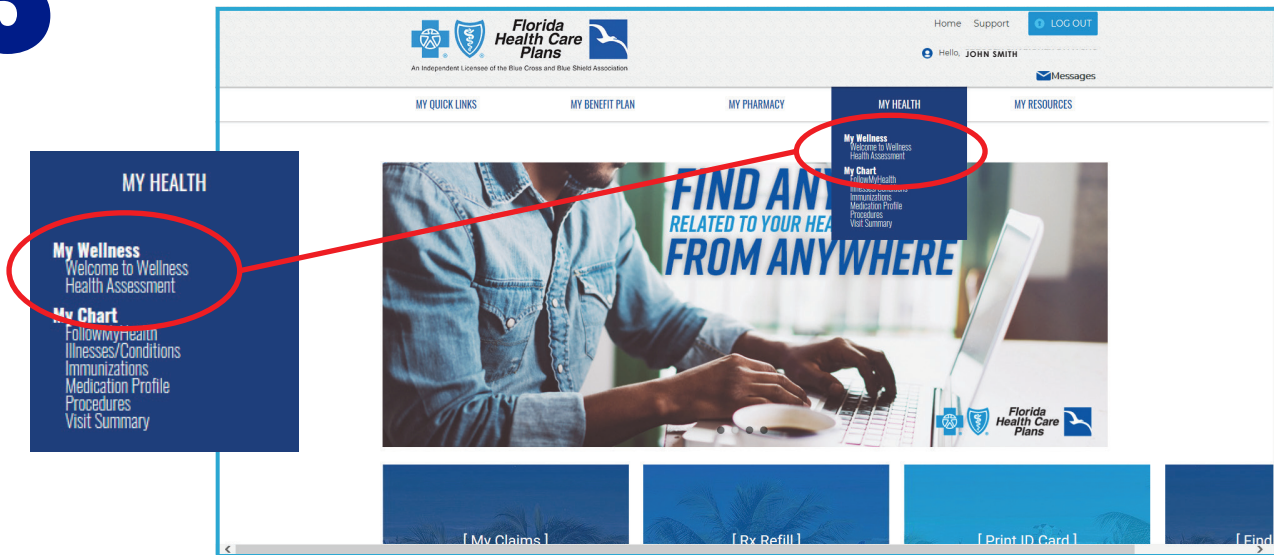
Florida Health Care Plans
An Independent Licensee of the Blue Cross and Blue Shield Association

Home Support LOG OUT

Hello, JOHN SMITH

Messages

MY QUICK LINKS MY BENEFIT PLAN MY PHARMACY MY HEALTH MY RESOURCES

My Wellness
Welcome to Wellness
Health Assessment
My Chart
FollowMyHealth
Illnesses/Conditions
Immunizations
Medication Profile
Procedures
Visit Summary

FIND ANY
RELATED TO YOUR HEA
FROM ANYWHERE

Florida Health Care Plans

MY HEALTH

My Wellness
Welcome to Wellness
Health Assessment
My Chart
FollowMyHealth
Illnesses/Conditions
Immunizations
Medication Profile
Procedures
Visit Summary

[ My Claims ]
[ Rx Refill ]
[ Print ID Card ]
[ Find